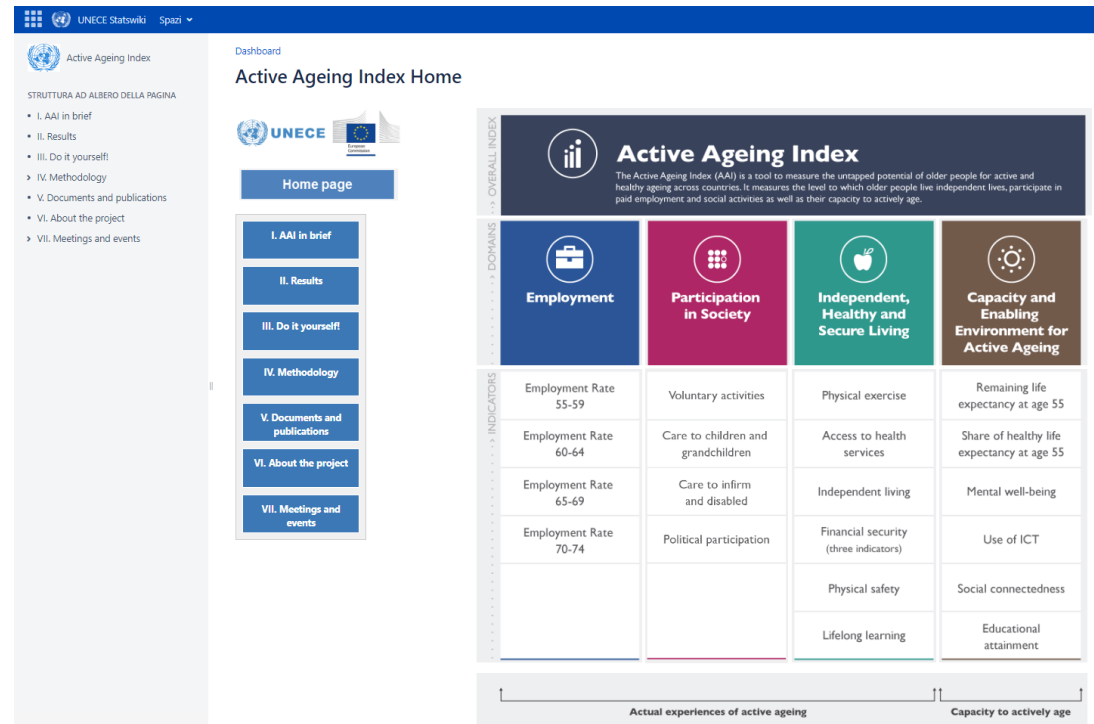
UNECE Statswiki Spazi

Active Ageing Index

STRUTTURA AD ALBERO DELLA PAGINA
• I. AAI in brief
• II. Results
• III. Do it yourself!
› IV. Methodology
• V. Documents and publications
• VI. About the project
› VII. Meetings and events

Dashboard

Active Ageing Index Home

UNECE

European Commission

Home page

I. AAI in brief

II. Results

III. Do it yourself!

IV. Methodology

V. Documents and publications

VI. About the project

VII. Meetings and events

OVERALL INDEX

Active Ageing Index

The Active Ageing Index (AAI) is a tool to measure the untapped potential of older people for active and healthy ageing across countries. It measures the level to which older people live independent lives, participate in paid employment and social activities as well as their capacity to actively age.

DOMAINS

| Employment | Participation in Society | Independent, Healthy and Secure Living | Capacity and Enabling Environment for Active Ageing |
|---|---|---|---|
| Employment Rate 55-59 | Voluntary activities | Physical exercise | Remaining life expectancy at age 55 |
| Employment Rate 60-64 | Care to children and grandchildren | Access to health services | Share of healthy life expectancy at age 55 |
| Employment Rate 65-69 | Care to infirm and disabled | Independent living | Mental well-being |
| Employment Rate 70-74 | Political participation | Financial security (three indicators) | Use of ICT |
| | | Physical safety | Social connectedness |
| | | Lifelong learning | Educational attainment |

INDICATORS

Actual experiences of active ageing

Capacity to actively age